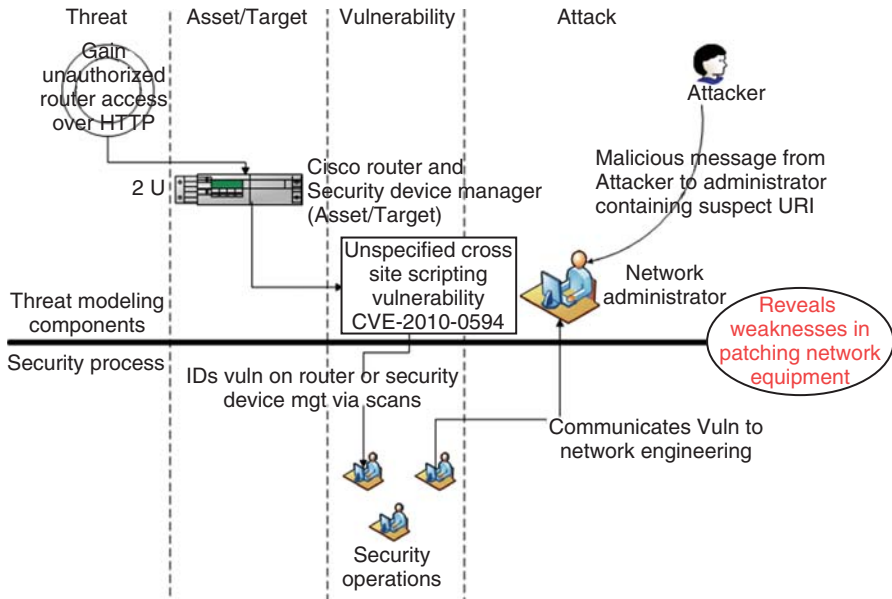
Threat

Asset/Target

Vulnerability

Attack

Gain unauthorized router access over HTTP

Attacker

Malicious message from Attacker to administrator containing suspect URI

2 U

Cisco router and Security device manager (Asset/Target)

Unspecified cross site scripting vulnerability CVE-2010-0594

Network administrator

Threat modeling components

Reveals weaknesses in patching network equipment

Security process

IDs vuln on router or security device mgt via scans

Communicates Vuln to network engineering

Security operations